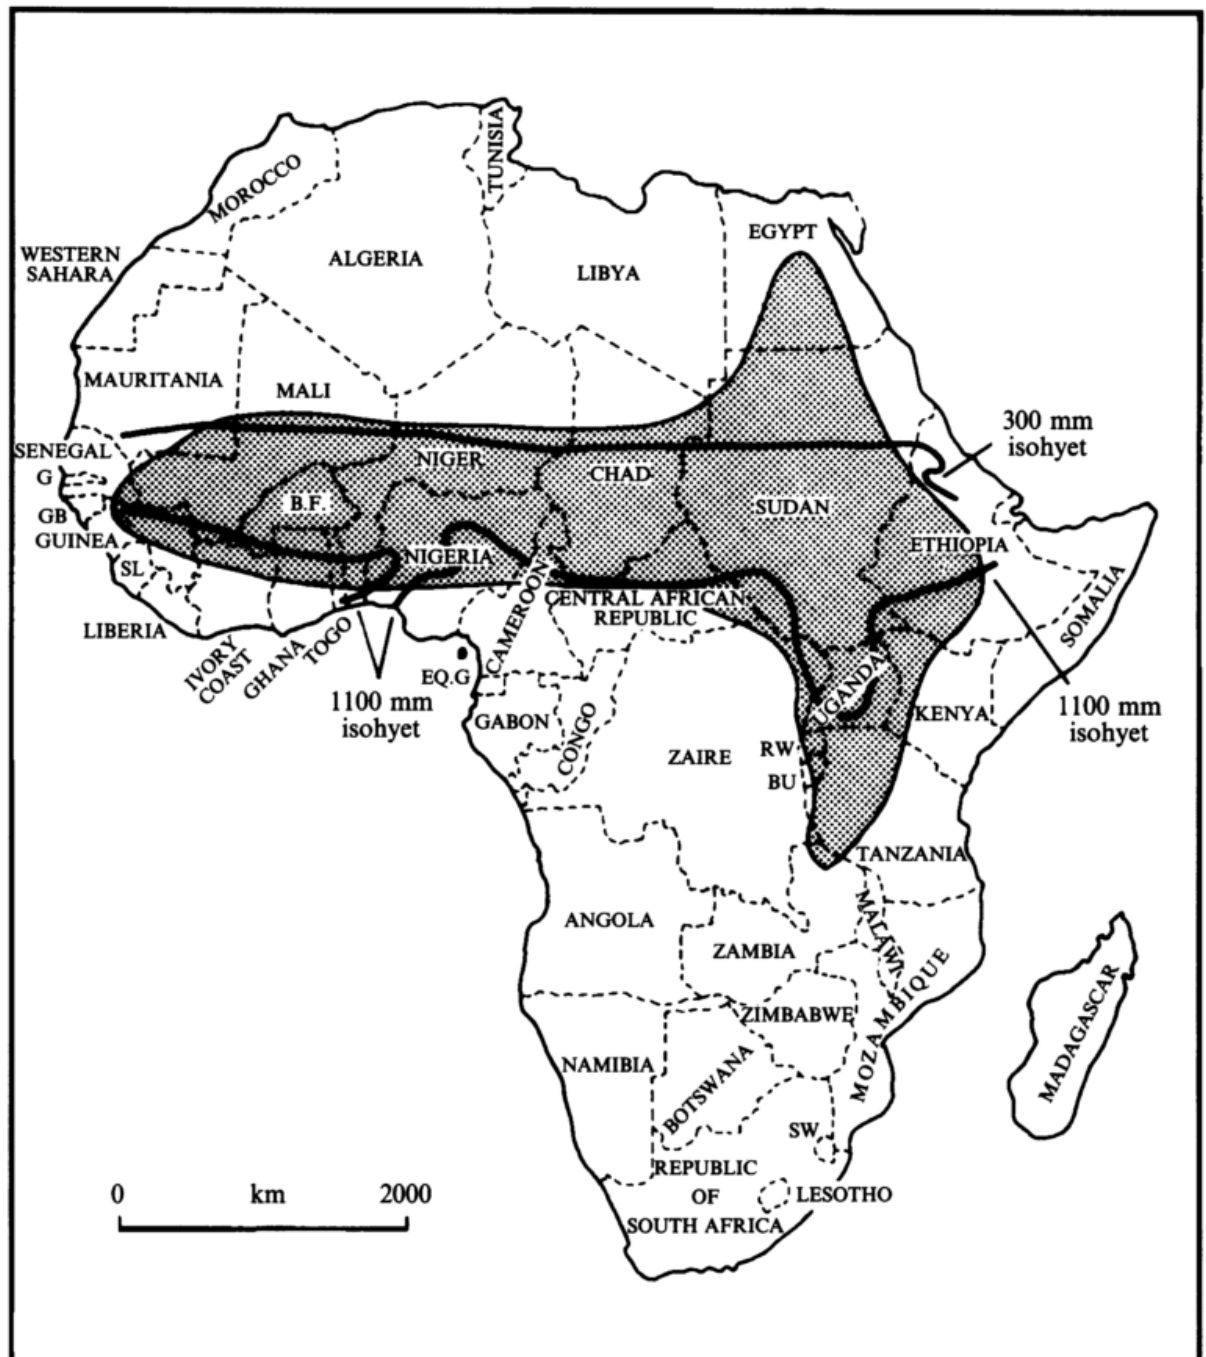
TUNISIA
MOROCCO
WESTERN SAHARA
ALGERIA
LIBYA
EGYPT
MAURITANIA
MALI
300 mm isohyet
SENEGAL
G
GB
GUINEA
SL
LIBERIA
B.F.
NIGER
CHAD
SUDAN
ETHIOPIA
NIGERIA
SOMALIA
CENTRAL AFRICAN REPUBLIC
IVORY COAST
GHANA
TOGO
1100 mm isohyet
EQ.G
CAMEROON
UGANDA
KENYA
1100 mm isohyet
GABON
CONGO
ZAIRE
RW
BU
TANZANIA
ANGOLA
ZAMBIA
MALAWI
MOZAMBIQUE
MADAGASCAR
ZIMBABWE
NAMIBIA
BOTSWANA
SW
0 km 2000
REPUBLIC OF SOUTH AFRICA
LESOTHO